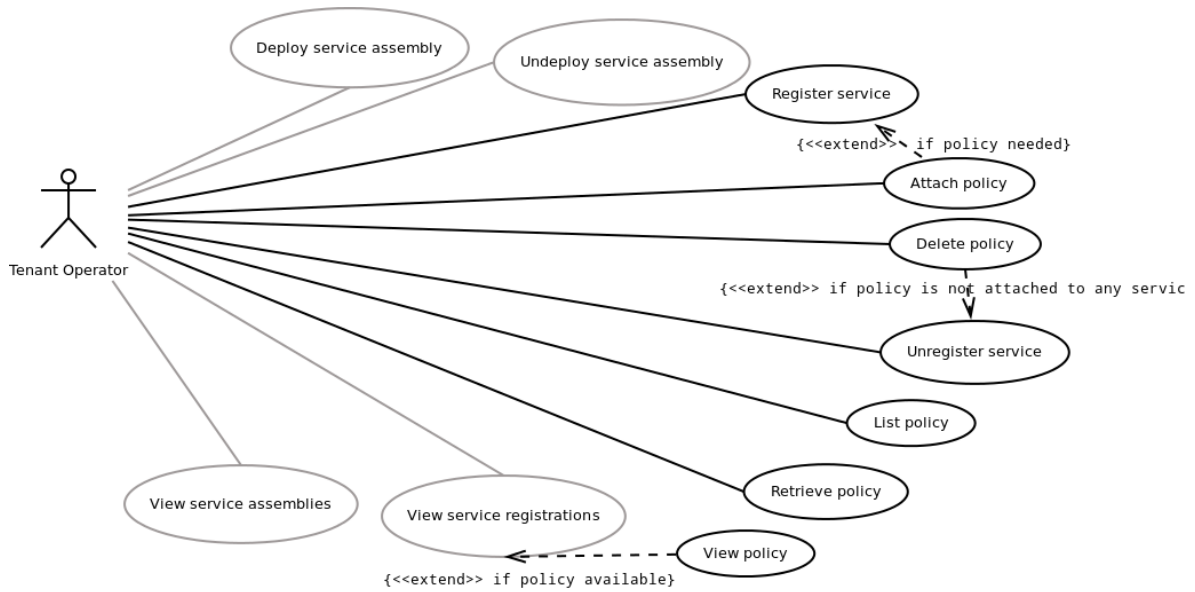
Deploy service assembly

Undeploy service assembly

Register service

{<<extend>> if policy needed}

Tenant Operator

Attach policy

Delete policy

{<<extend>> if policy is not attached to any servic

Unregister service

List policy

Retrieve policy

View service assemblies

View service registrations

View policy

{<<extend>> if policy available}